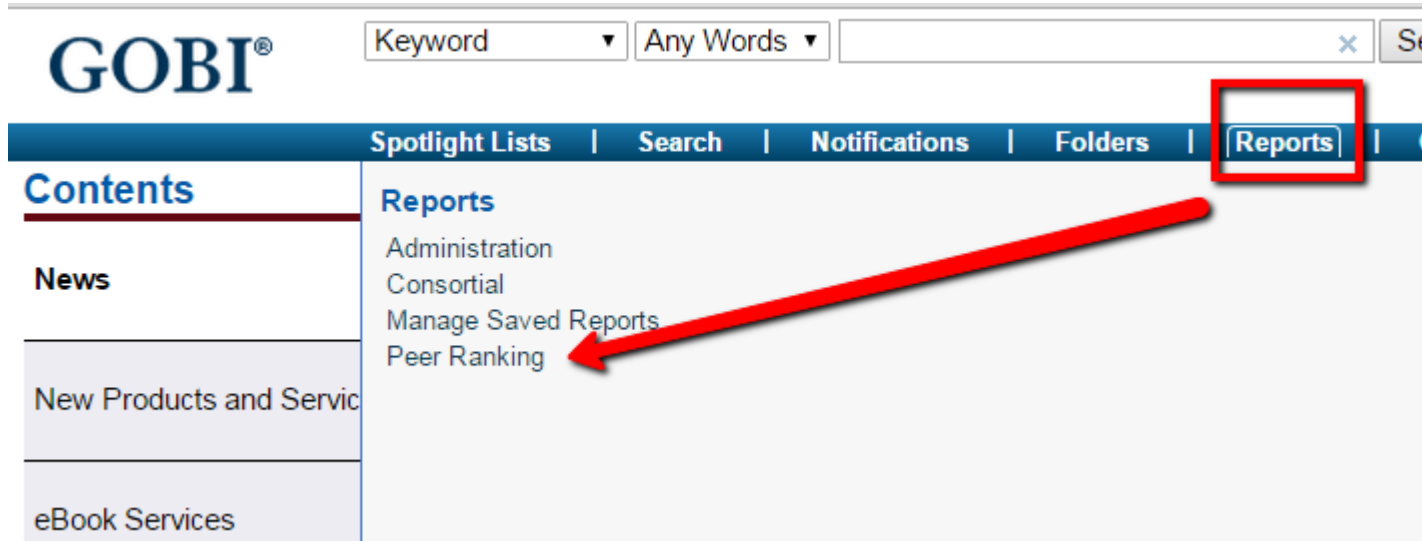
GOBI®

Keyword ▾ Any Words ▾ × Se

Spotlight Lists | Search | Notifications | Folders | Reports |

Contents

News

New Products and Servic

eBook Services

Reports

Administration
Consortial
Manage Saved Reports
Peer Ranking